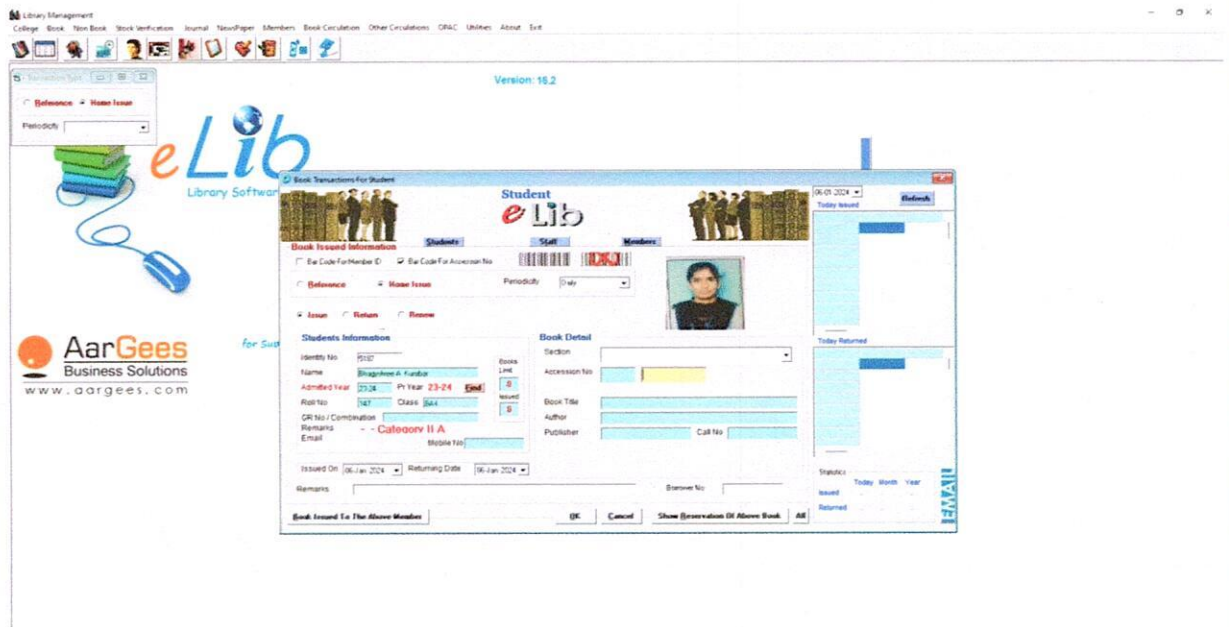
Library Management

College Book Non Book Stock Verification Journal NewsPaper Members Book Circulation Other Circulations OPAC Utilities About Exit

Transaction Type

Reference Home Issue

Periodicity

Version: 16.2

eLib

Library Softwar

AarGees
Business Solutions
www.aargees.com

for Su

Book Transactions For Student

Student
eLib

Book Issued Information
Students
Staff
Members

Bar Code For Member ID
Bar Code For Accession No

Reference
Home Issue
Periodicity
Daily

Issue
Return
Renew

Students Information
Identity No 5187
Name Bhagyshree A. Kumbar
Admitted Year 23-24
Pr Year 23-24
Find
Roll No 147
Class BAII
GR No / Combination
Remarks - - Category II A
Email
Mobile No
Books Limit 8
Issued 5

Book Detail
Section
Accession No
Book Title
Author
Publisher
Call No

Issued On 06-Jan-2024
Returning Date 06-Jan-2024
Remarks
Borrower No

Book Issued To The Above Member
OK
Cancel
Show Reservation Of Above Book
All

06-01-2024
Refresh
Today Issued
Today Returned

Statistics
Today Month Year
Issued
Returned